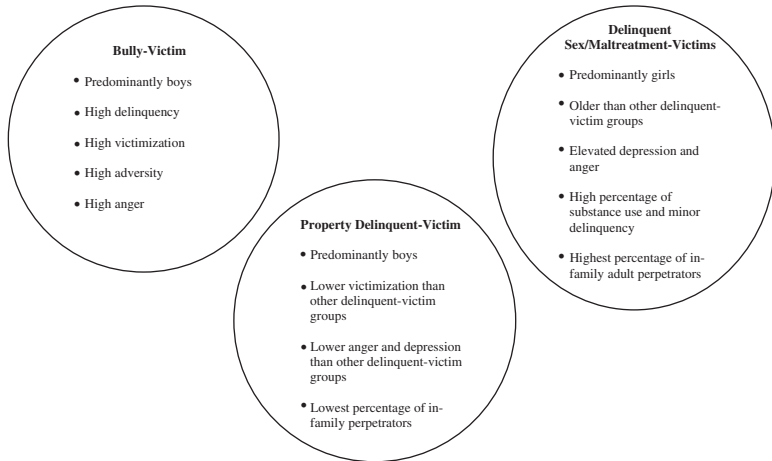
**Bully-Victim**

- Predominantly boys
- High delinquency
- High victimization
- High adversity
- High anger

**Property Delinquent-Victim**

- Predominantly boys
- Lower victimization than other delinquent-victim groups
- Lower anger and depression than other delinquent-victim groups
- Lowest percentage of in-family perpetrators

**Delinquent Sex/Maltreatment-Victims**

- Predominantly girls
- Older than other delinquent-victim groups
- Elevated depression and anger
- High percentage of substance use and minor delinquency
- Highest percentage of in-family adult perpetrators